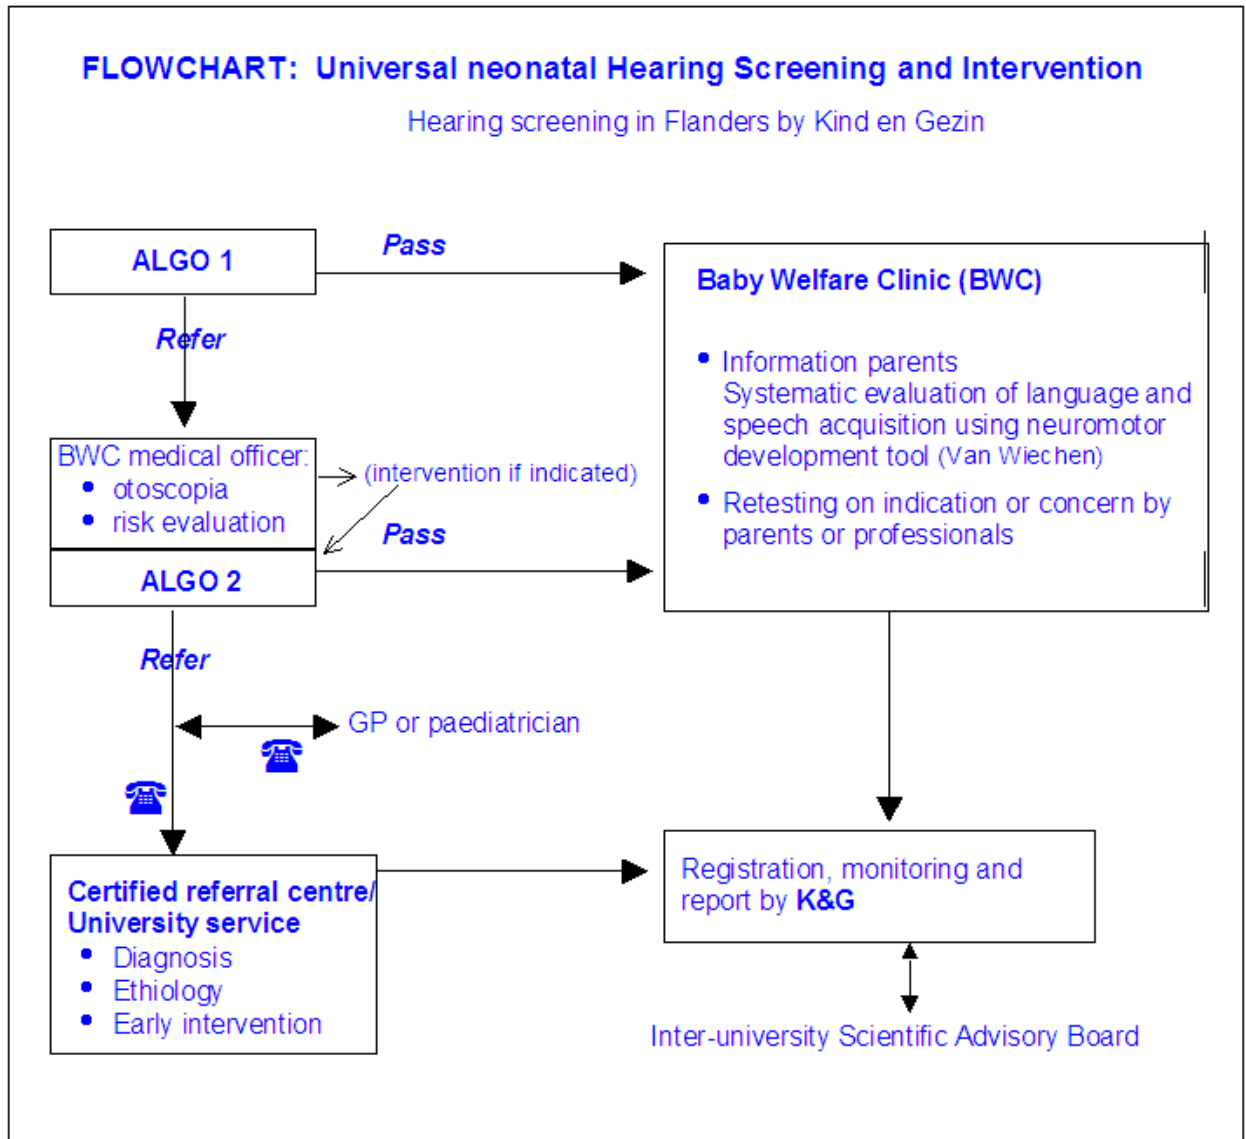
FLOWCHART: Universal neonatal Hearing Screening and Intervention

Hearing screening in Flanders by Kind en Gezin

ALGO 1

Pass

Baby Welfare Clinic (BWC)

- Information parents
Systematic evaluation of language and speech acquisition using neuromotor development tool (Van Wiechen)
- Retesting on indication or concern by parents or professionals

Refer

BWC medical officer:
- otoscopia
- risk evaluation

(intervention if indicated)

Pass

ALGO 2

Refer

GP or paediatrician

Certified referral centre/ University service
- Diagnosis
- Ethiology
- Early intervention

Registration, monitoring and report by K&G

Inter-university Scientific Advisory Board